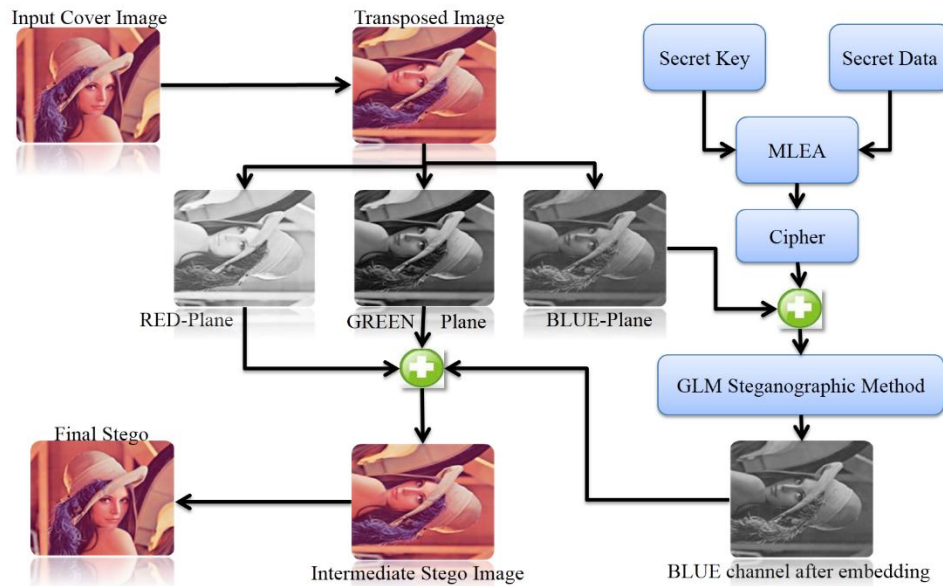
Input Cover Image

Transposed Image

Secret Key

Secret Data

MLEA

Cipher

RED-Plane

GREEN Plane

BLUE-Plane

GLM Steganographic Method

Final Stego

Intermediate Stego Image

BLUE channel after embedding